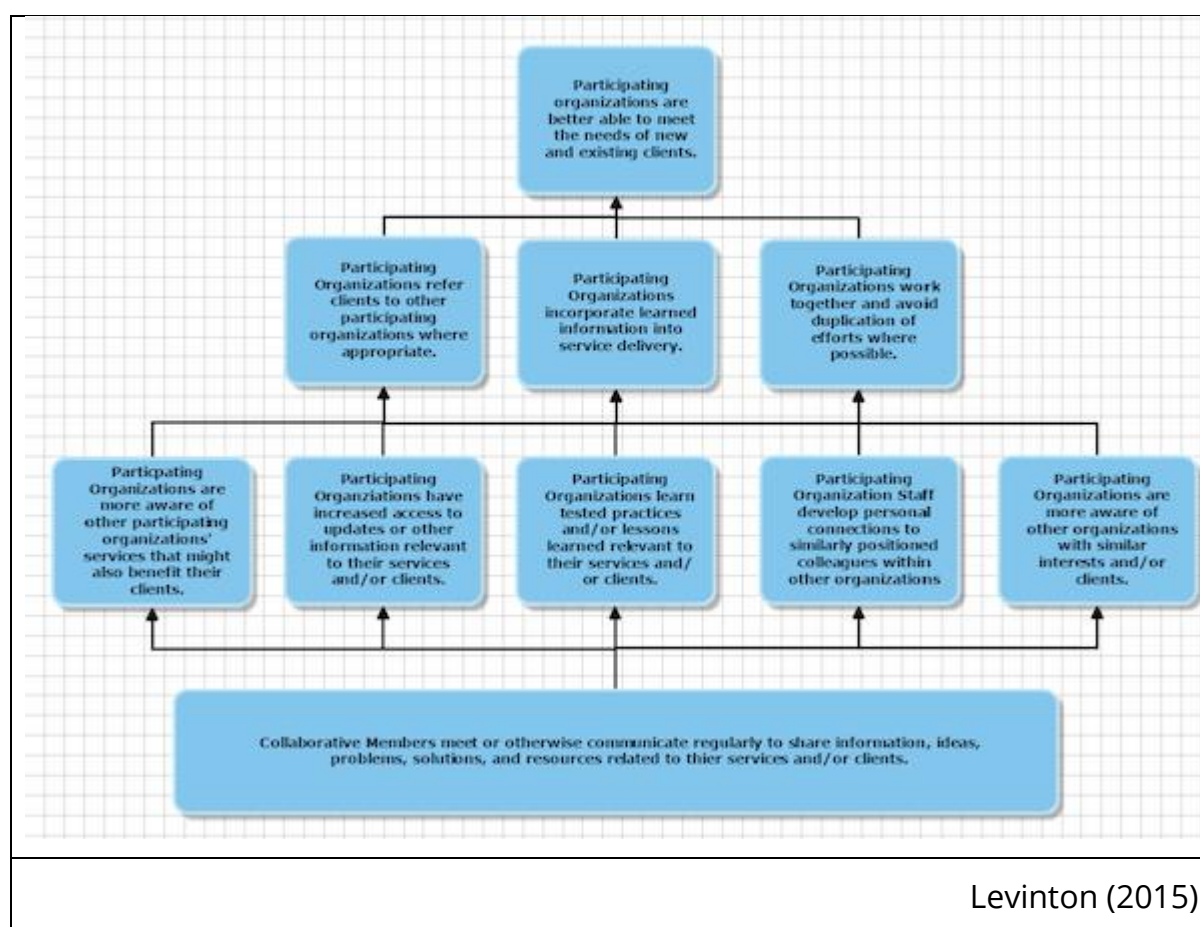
Participating organizations are better able to meet the needs of new and existing clients.

Participating Organizations refer clients to other participating organizations where appropriate.

Participating Organizations incorporate learned information into service delivery.

Participating Organizations work together and avoid duplication of efforts where possible.

Particpating Organizations are more aware of other participating organizations' services that might also benefit their clients.

Participating Organziations have increased access to updates or other information relevant to their services and/or clients.

Participating Organizations learn tested practices and/or lessons learned relevant to their services and/ or clients.

Participating Organization Staff develop personal connections to similarly positioned colleagues within other organizations

Participating Organizations are more aware of other organizations with similar interests and/or clients.

Collaborative Members meet or otherwise communicate regularly to share information, ideas, problems, solutions, and resources related to thier services and/or clients.

Levinton (2015)